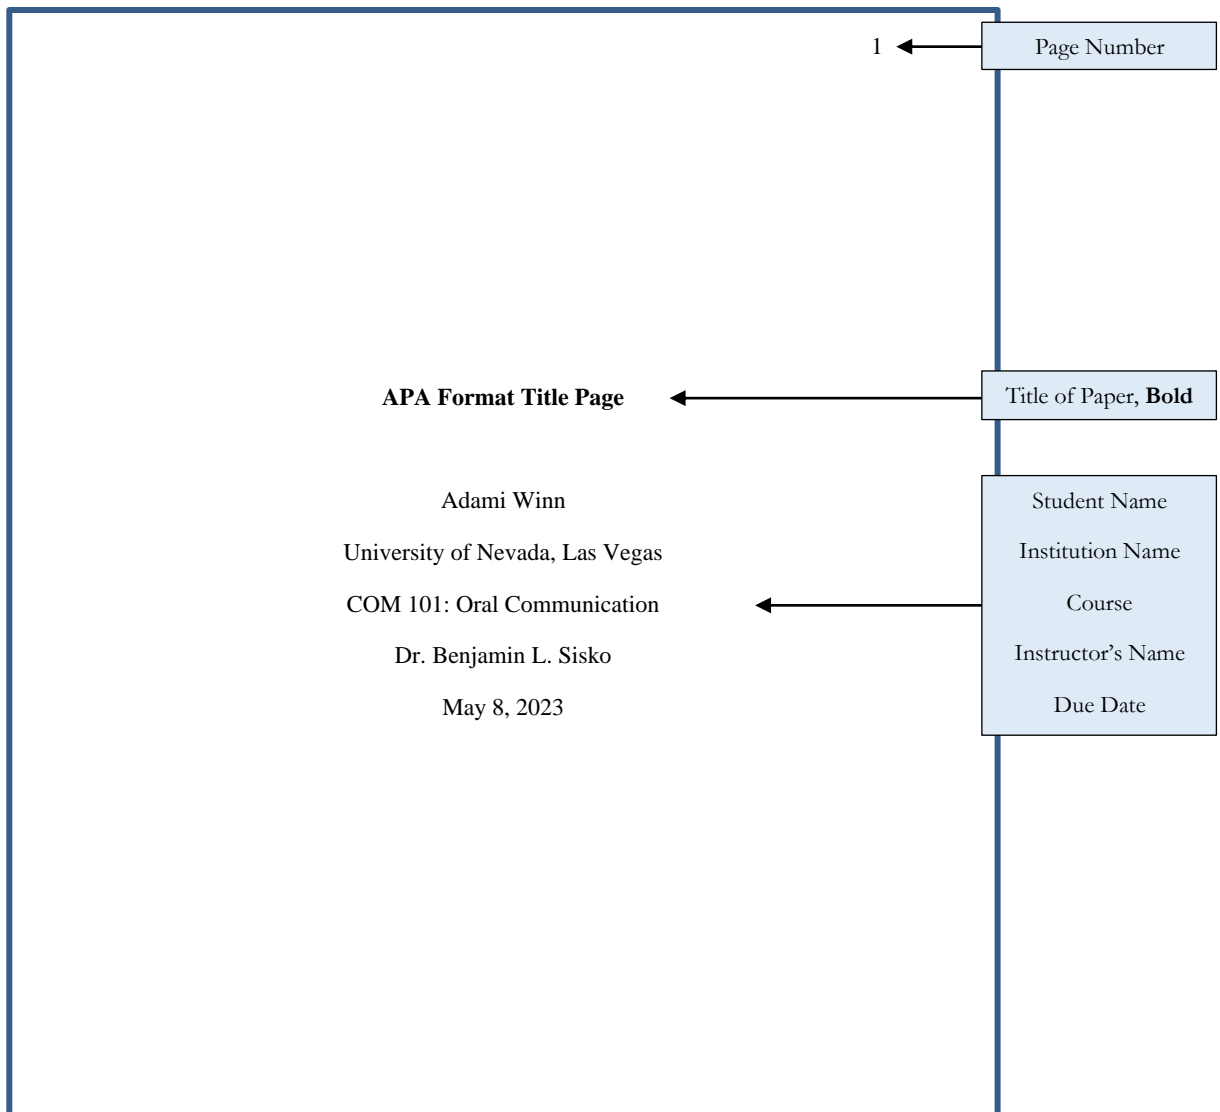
1

Page Number

APA Format Title Page

Title of Paper, **Bold**

Adami Winn

University of Nevada, Las Vegas

COM 101: Oral Communication

Dr. Benjamin L. Sisko

May 8, 2023

Student Name

Institution Name

Course

Instructor's Name

Due Date